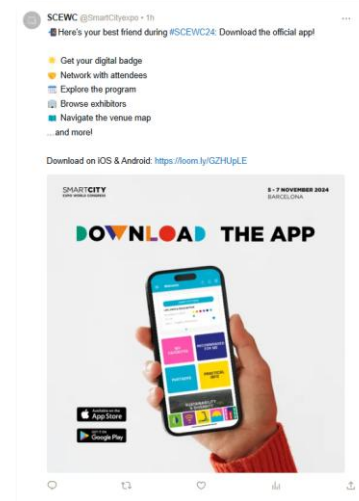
SCEWC @SmartCityexpo · 1h

Here's your best friend during #SCEWC24: Download the official app!

Get your digital badge
Network with attendees
Explore the program
Browse exhibitors
Navigate the venue map
...and more!

Download on iOS & Android: https://loom.ly/GZHUpLE

SMARTCITY EXPO WORLD CONGRESS

5 - 7 NOVEMBER 2024 BARCELONA

DOWNLOAD THE APP

Available on the App Store

GET IT ON Google Play